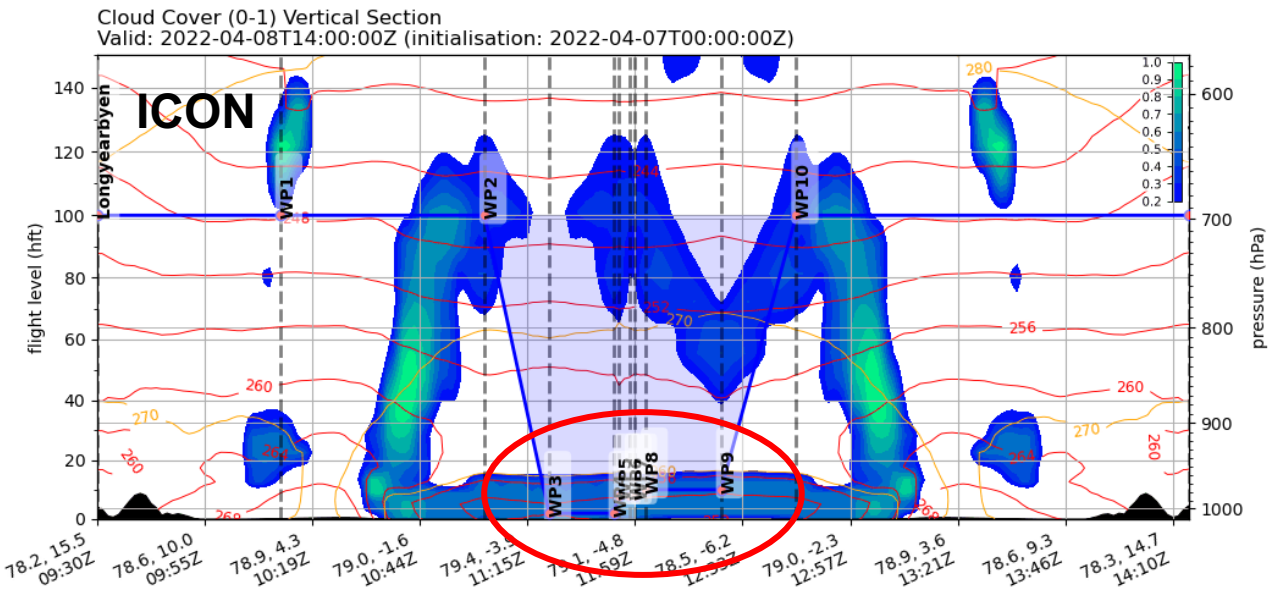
Cloud Cover (0-1) Vertical Section
Valid: 2022-04-08T14:00:00Z (initialisation: 2022-04-07T00:00:00Z)

ICON

Longyearbyen

WP1 WP2 WP3 WP4 WP5 WP7 WP8 WP9 WP10

flight level (hft)

pressure (hPa)

0 20 40 60 80 100 120 140

600 700 800 900 1000

1.0 0.9 0.8 0.7 0.6 0.5 0.4 0.3 0.2

280 248 264 252 270 256 260 270 260 264 260 270 260 264 260 260

78.2, 15.5 09:30Z
78.6, 10.0 09:55Z
78.9, 4.3 10:19Z
79.0, -1.6 10:44Z
79.4, -3.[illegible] 11:15Z
7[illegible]1, -4.8 11:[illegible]9Z
78.5, -6.2 12:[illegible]3Z
79.0, -2.3 12:57Z
78.9, 3.6 13:21Z
78.6, 9.3 13:46Z
78.3, 14.7 14:10Z